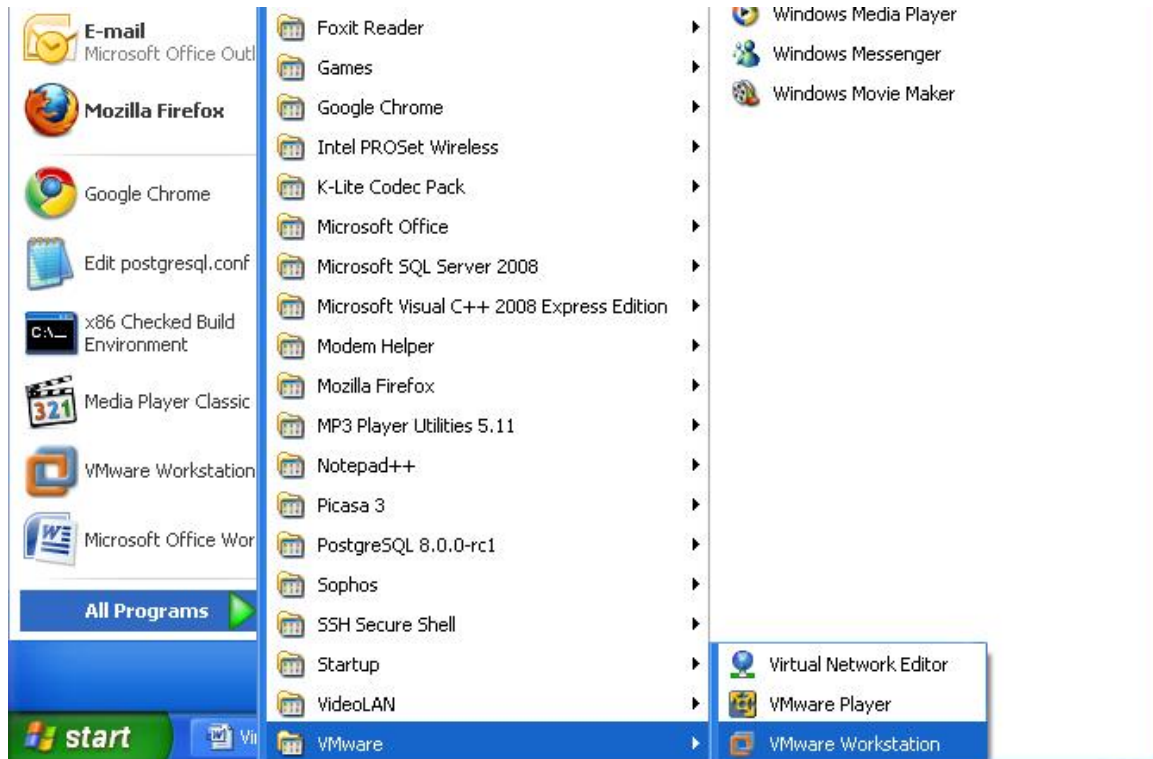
E-mail
Microsoft Office Outl

Mozilla Firefox

Google Chrome

Edit postgresql.conf

x86 Checked Build Environment

Media Player Classic

VMware Workstation

Microsoft Office Wor

All Programs

start

Vi

Foxit Reader
Games
Google Chrome
Intel PROSet Wireless
K-Lite Codec Pack
Microsoft Office
Microsoft SQL Server 2008
Microsoft Visual C++ 2008 Express Edition
Modem Helper
Mozilla Firefox
MP3 Player Utilities 5.11
Notepad++
Picasa 3
PostgreSQL 8.0.0-rc1
Sophos
SSH Secure Shell
Startup
VideoLAN
VMware

Windows Media Player
Windows Messenger
Windows Movie Maker

Virtual Network Editor
VMware Player
VMware Workstation